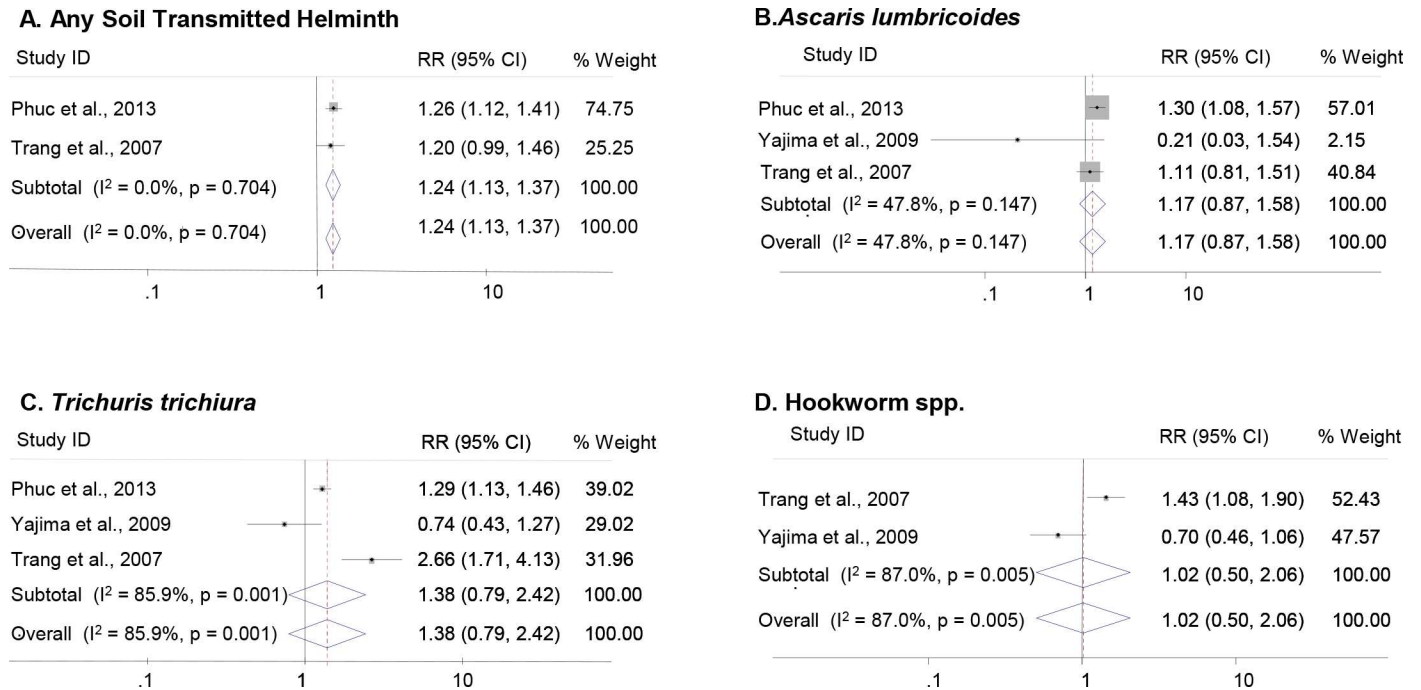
A. Any Soil Transmitted Helminth

| Study ID | RR (95% CI) | % Weight |
|---|---|---|
| Phuc et al., 2013 | 1.26 (1.12, 1.41) | 74.75 |
| Trang et al., 2007 | 1.20 (0.99, 1.46) | 25.25 |
| Subtotal ($I^2$ = 0.0%, p = 0.704) | 1.24 (1.13, 1.37) | 100.00 |
| Overall ($I^2$ = 0.0%, p = 0.704) | 1.24 (1.13, 1.37) | 100.00 |

.1 1 10

B. Ascaris lumbricoides

| Study ID | RR (95% CI) | % Weight |
|---|---|---|
| Phuc et al., 2013 | 1.30 (1.08, 1.57) | 57.01 |
| Yajima et al., 2009 | 0.21 (0.03, 1.54) | 2.15 |
| Trang et al., 2007 | 1.11 (0.81, 1.51) | 40.84 |
| Subtotal ($I^2$ = 47.8%, p = 0.147) | 1.17 (0.87, 1.58) | 100.00 |
| Overall ($I^2$ = 47.8%, p = 0.147) | 1.17 (0.87, 1.58) | 100.00 |

.1 1 10

C. Trichuris trichiura

| Study ID | RR (95% CI) | % Weight |
|---|---|---|
| Phuc et al., 2013 | 1.29 (1.13, 1.46) | 39.02 |
| Yajima et al., 2009 | 0.74 (0.43, 1.27) | 29.02 |
| Trang et al., 2007 | 2.66 (1.71, 4.13) | 31.96 |
| Subtotal ($I^2$ = 85.9%, p = 0.001) | 1.38 (0.79, 2.42) | 100.00 |
| Overall ($I^2$ = 85.9%, p = 0.001) | 1.38 (0.79, 2.42) | 100.00 |

.1 1 10

D. Hookworm spp.

| Study ID | RR (95% CI) | % Weight |
|---|---|---|
| Trang et al., 2007 | 1.43 (1.08, 1.90) | 52.43 |
| Yajima et al., 2009 | 0.70 (0.46, 1.06) | 47.57 |
| Subtotal ($I^2$ = 87.0%, p = 0.005) | 1.02 (0.50, 2.06) | 100.00 |
| Overall ($I^2$ = 87.0%, p = 0.005) | 1.02 (0.50, 2.06) | 100.00 |

.1 1 10